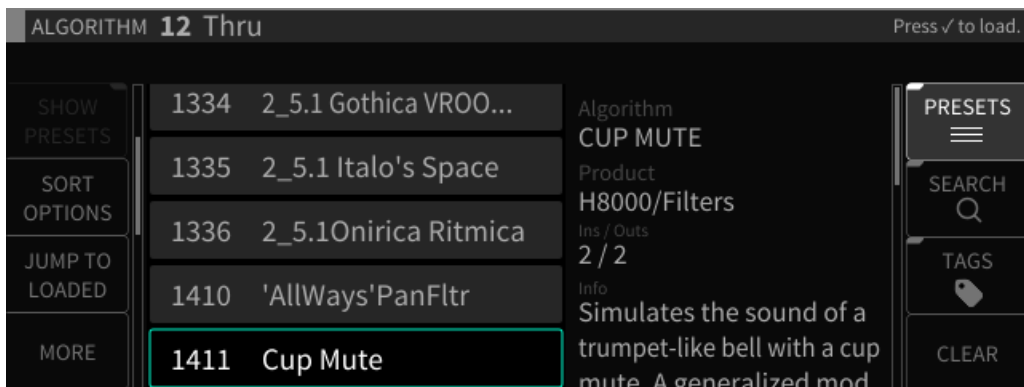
ALGORITHM 12 Thru

Press ✓ to load.

SHOW PRESETS

SORT OPTIONS

JUMP TO LOADED

MORE

1334 2_5.1 Gothica VROO...

1335 2_5.1 Italo's Space

1336 2_5.1Onirica Ritmica

1410 'AllWays'PanFltr

1411 Cup Mute

Algorithm
CUP MUTE

Product
H8000/Filters

Ins / Outs
2 / 2

Info
Simulates the sound of a trumpet-like bell with a cup mute. A generalized mod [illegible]

PRESETS

SEARCH

TAGS

CLEAR